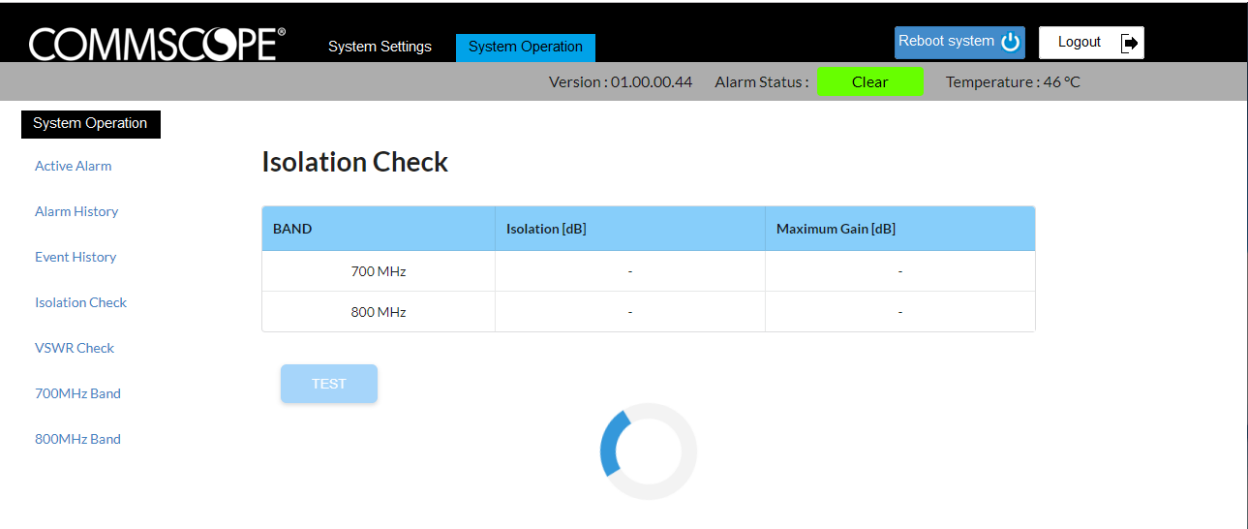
COMMSCOPE®

System Settings System Operation

Reboot system Logout

Version : 01.00.00.44 Alarm Status : Clear Temperature : 46 ℃

System Operation

Active Alarm

Alarm History

Event History

Isolation Check

VSWR Check

700MHz Band

800MHz Band

Isolation Check

| BAND | Isolation [dB] | Maximum Gain [dB] |
|---|---|---|
| 700 MHz | - | - |
| 800 MHz | - | - |

TEST